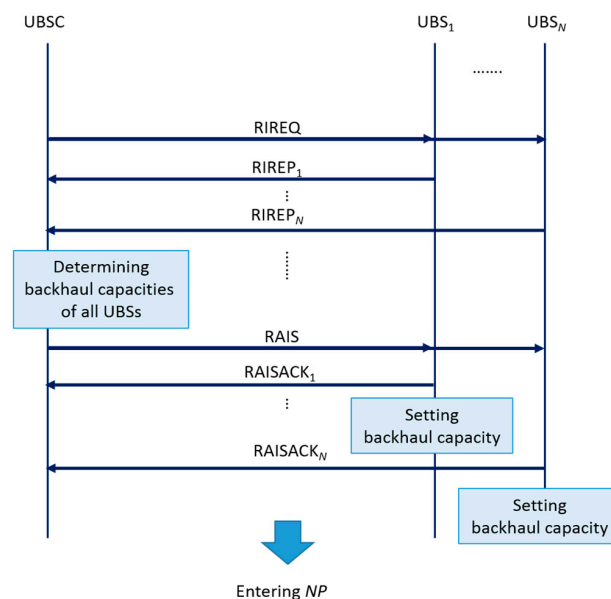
UBSC

UBS$_1$

UBS$_N$

.......

RIREQ

RIREP$_1$

⋮

RIREP$_N$

Determining backhaul capacities of all UBSs

⋮

RAIS

RAISACK$_1$

⋮

Setting backhaul capacity

RAISACK$_N$

Setting backhaul capacity

Entering *NP*